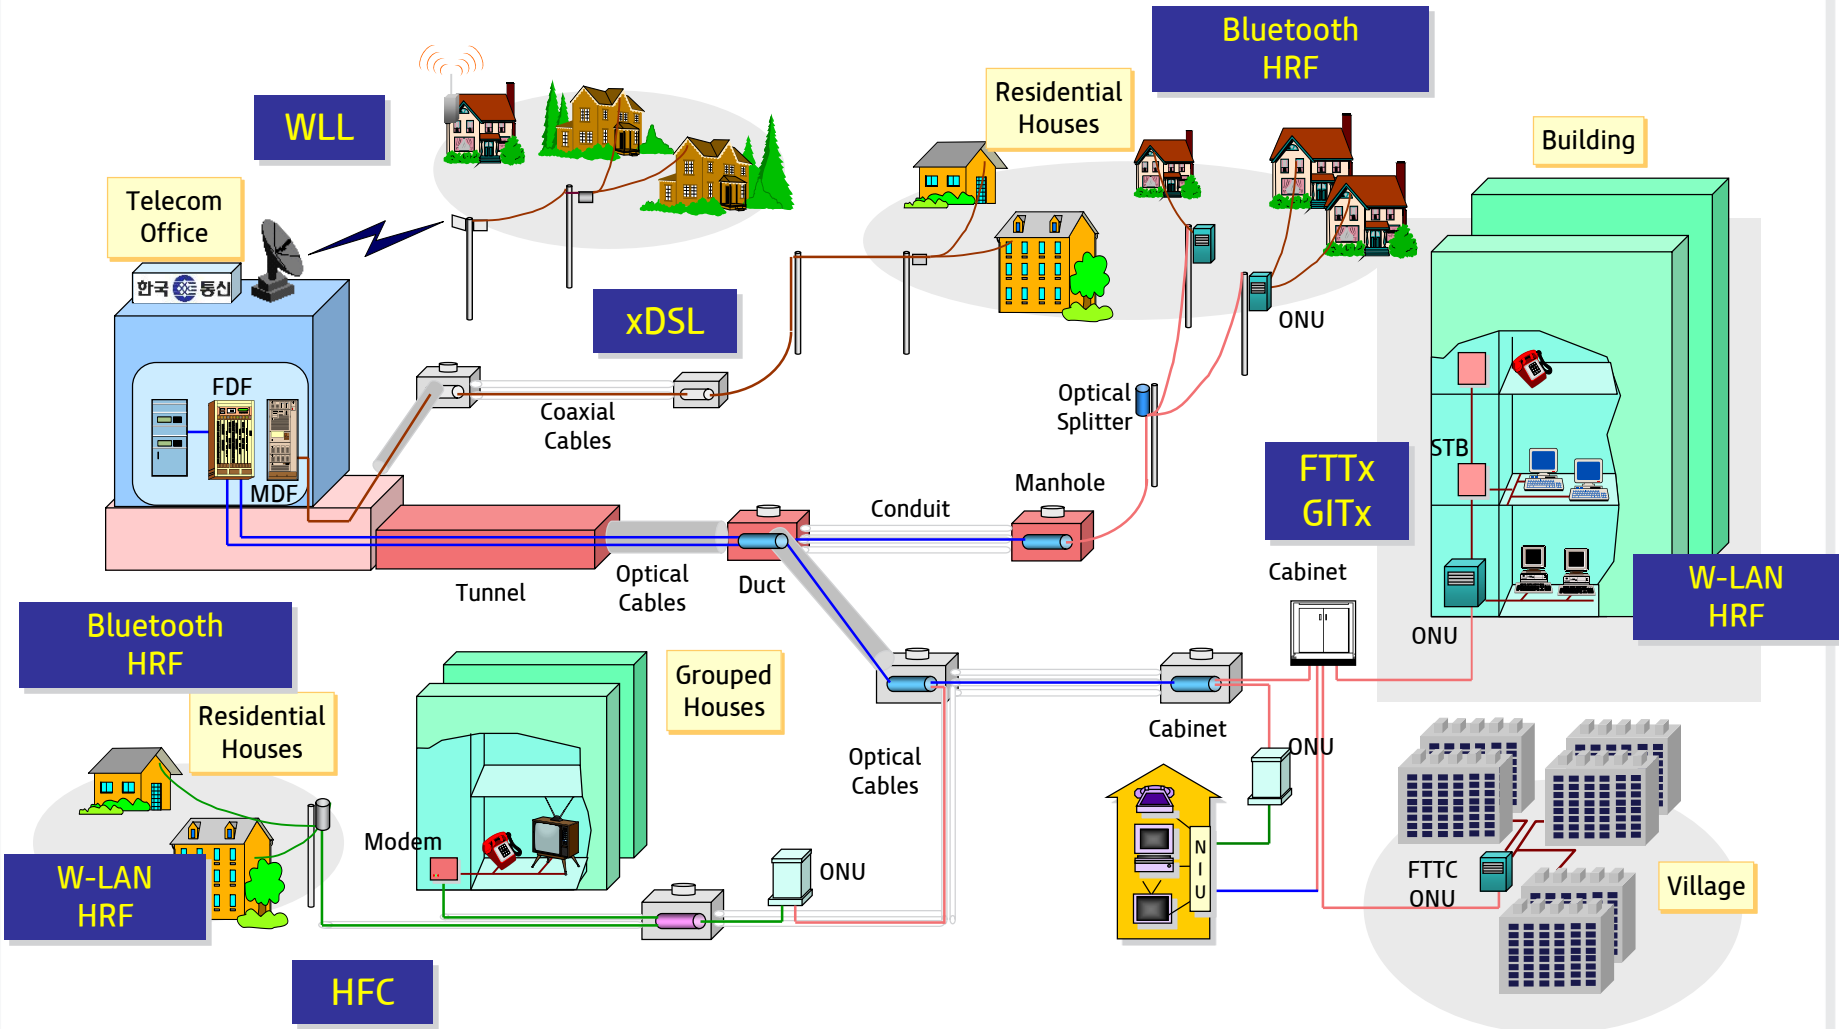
Bluetooth HRF

WLL

Residential Houses

Building

Telecom Office

한국통신

xDSL

ONU

FDF

MDF

Coaxial Cables

Optical Splitter

STB

Manhole

FTTx GITx

Conduit

Tunnel

Optical Cables

Duct

Cabinet

W-LAN HRF

Bluetooth HRF

ONU

Grouped Houses

Residential Houses

Cabinet

ONU

Optical Cables

Modem

W-LAN HRF

ONU

N I U

FTTC ONU

Village

HFC